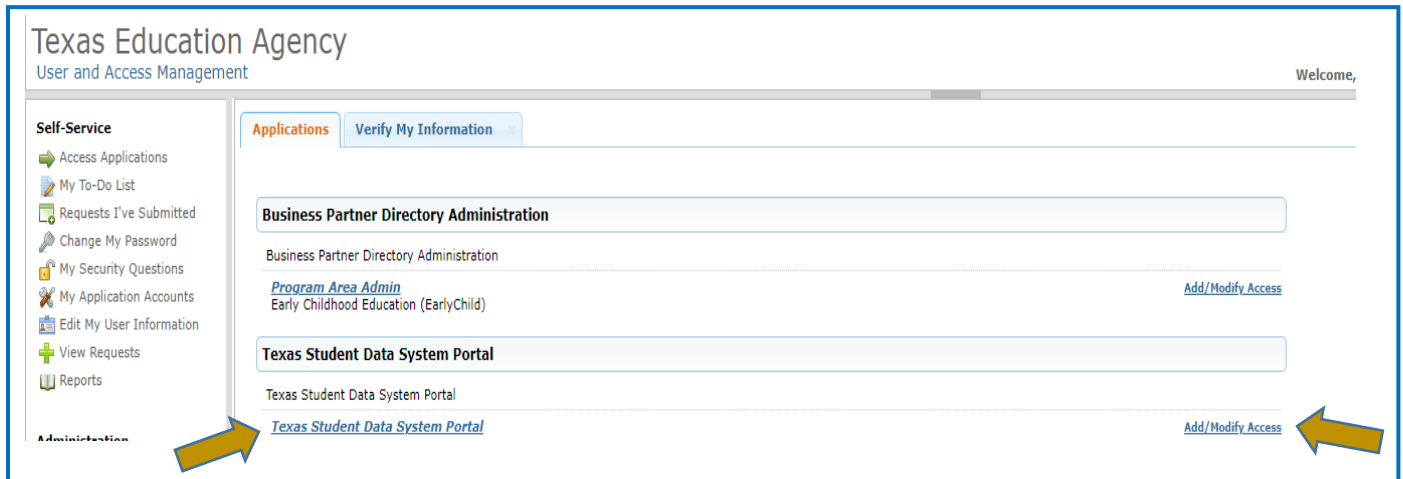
Texas Education Agency
User and Access Management

Welcome,

Self-Service
Access Applications
My To-Do List
Requests I've Submitted
Change My Password
My Security Questions
My Application Accounts
Edit My User Information
View Requests
Reports

Administration

Applications
Verify My Information

Business Partner Directory Administration

Business Partner Directory Administration

Program Area Admin
Early Childhood Education (EarlyChild)
Add/Modify Access

Texas Student Data System Portal

Texas Student Data System Portal

Texas Student Data System Portal
Add/Modify Access